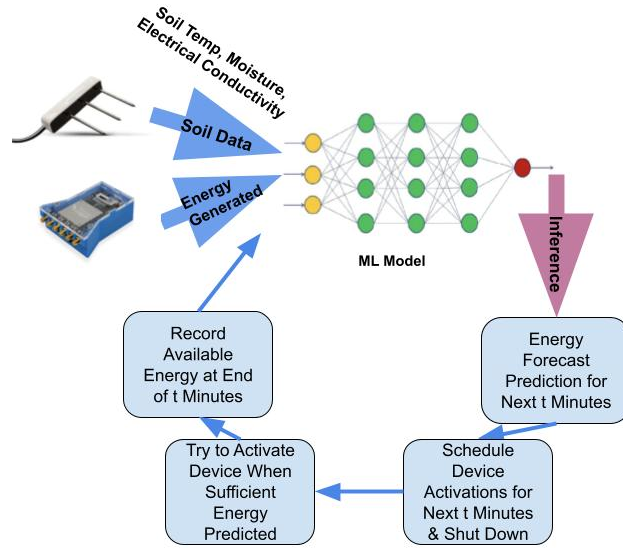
Soil Temp, Moisture, Electrical Conductivity

Soil Data

Energy Generated

ML Model

Inference

Energy Forecast Prediction for Next t Minutes

Schedule Device Activations for Next t Minutes & Shut Down

Try to Activate Device When Sufficient Energy Predicted

Record Available Energy at End of t Minutes